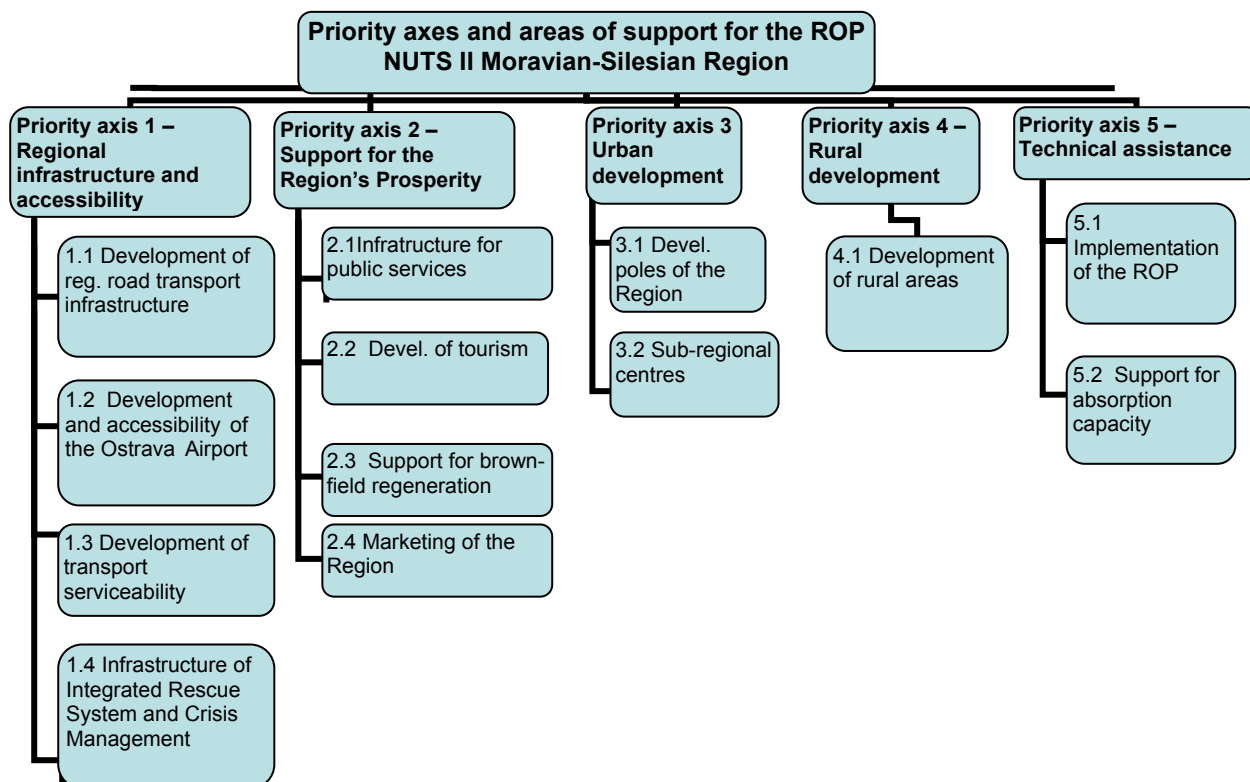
Priority axes and areas of support for the ROP NUTS II Moravian-Silesian Region

Priority axis 1 – Regional infrastructure and accessibility

1.1 Development of reg. road transport infrastructure

1.2 Development and accessibility of the Ostrava Airport

1.3 Development of transport serviceability

1.4 Infrastructure of Integrated Rescue System and Crisis Management

Priority axis 2 – Support for the Region's Prosperity

2.1Infratructure for public services

2.2 Devel. of tourism

2.3 Support for brownfield regeneration

2.4 Marketing of the Region

Priority axis 3 Urban development

3.1 Devel. poles of the Region

3.2 Sub-regional centres

Priority axis 4 – Rural development

4.1 Development of rural areas

Priority axis 5 – Technical assistance

5.1 Implementation of the ROP

5.2 Support for absorption capacity